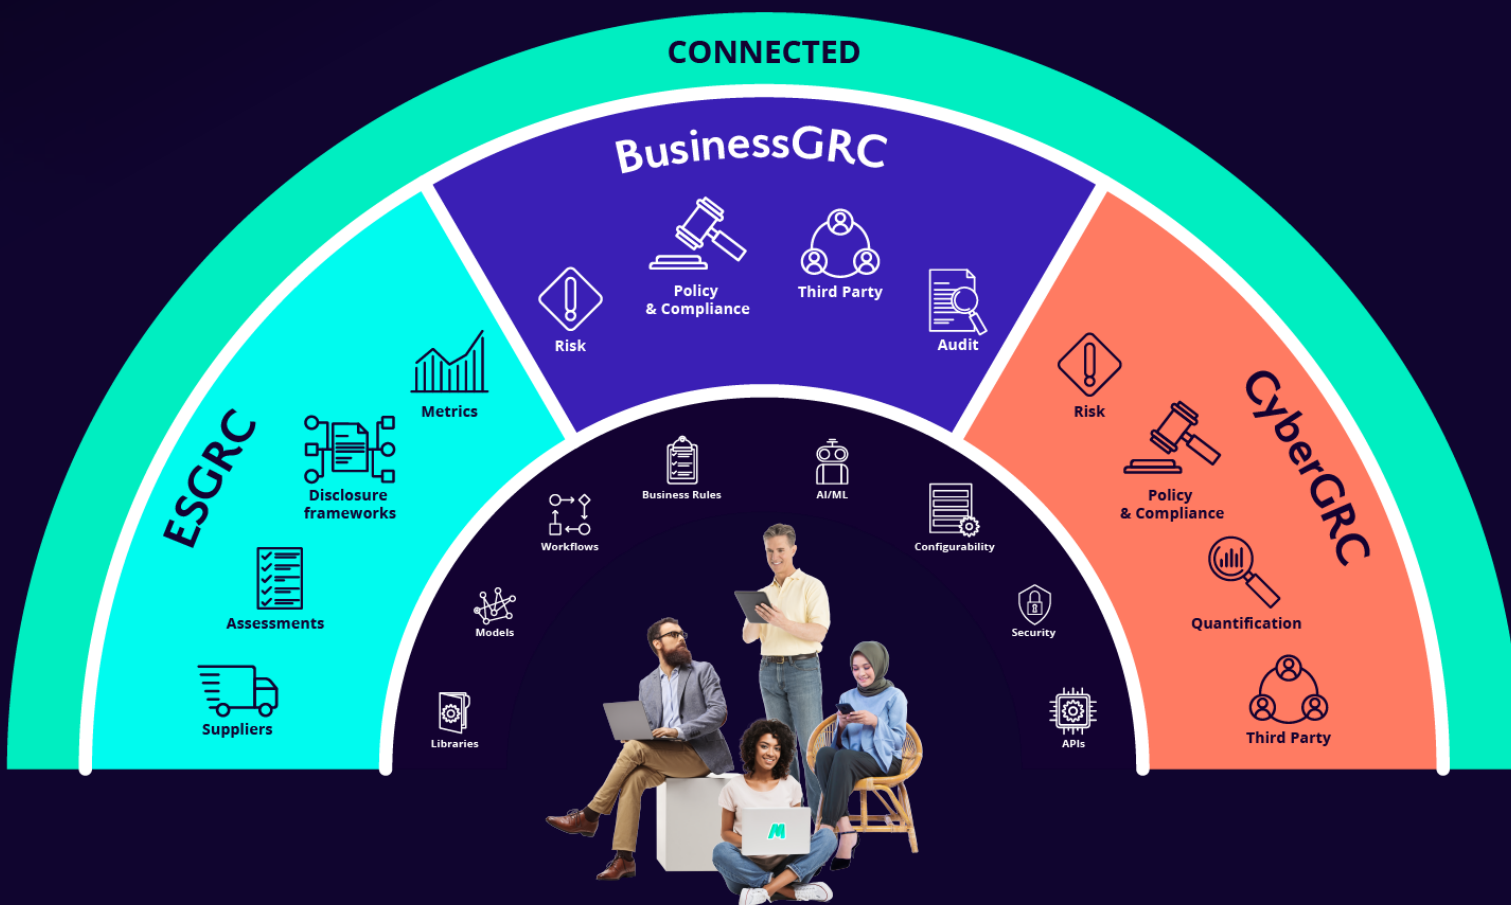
CONNECTED

BusinessGRC

Risk

Policy & Compliance

Third Party

Audit

ESGRC

Metrics

Disclosure frameworks

Assessments

Suppliers

CyberGRC

Risk

Policy & Compliance

Quantification

Third Party

Business Rules

AI/ML

Workflows

Configurability

Models

Security

Libraries

APIs

M